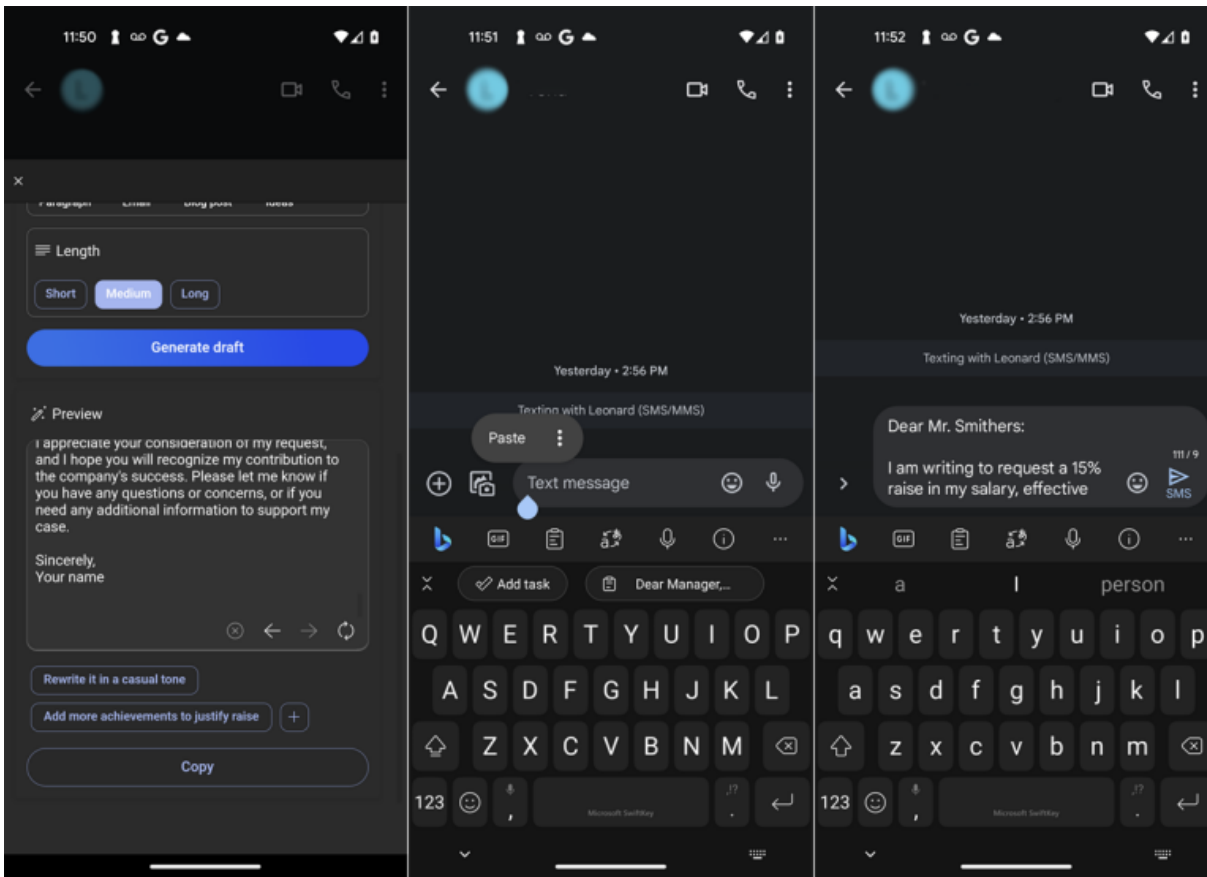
11:50

×

Paragraph Email Blog post Ideas

Length

Short Medium Long

Generate draft

Preview

I appreciate your consideration of my request, and I hope you will recognize my contribution to the company's success. Please let me know if you have any questions or concerns, or if you need any additional information to support my case.

Sincerely,
Your name

Rewrite it in a casual tone

Add more achievements to justify raise

+

Copy

11:51

Yesterday • 2:56 PM

Texting with Leonard (SMS/MMS)

Paste

Text message

GIF

Add task

Dear Manager,...

Q W E R T Y U I O P
A S D F G H J K L
Z X C V B N M
123 , Microsoft SwiftKey .

11:52

Yesterday • 2:56 PM

Texting with Leonard (SMS/MMS)

Dear Mr. Smithers:

I am writing to request a 15% raise in my salary, effective

111 / 9

SMS

GIF

a I person

q w e r t y u i o p
a s d f g h j k l
z x c v b n m
123 , Microsoft SwiftKey .